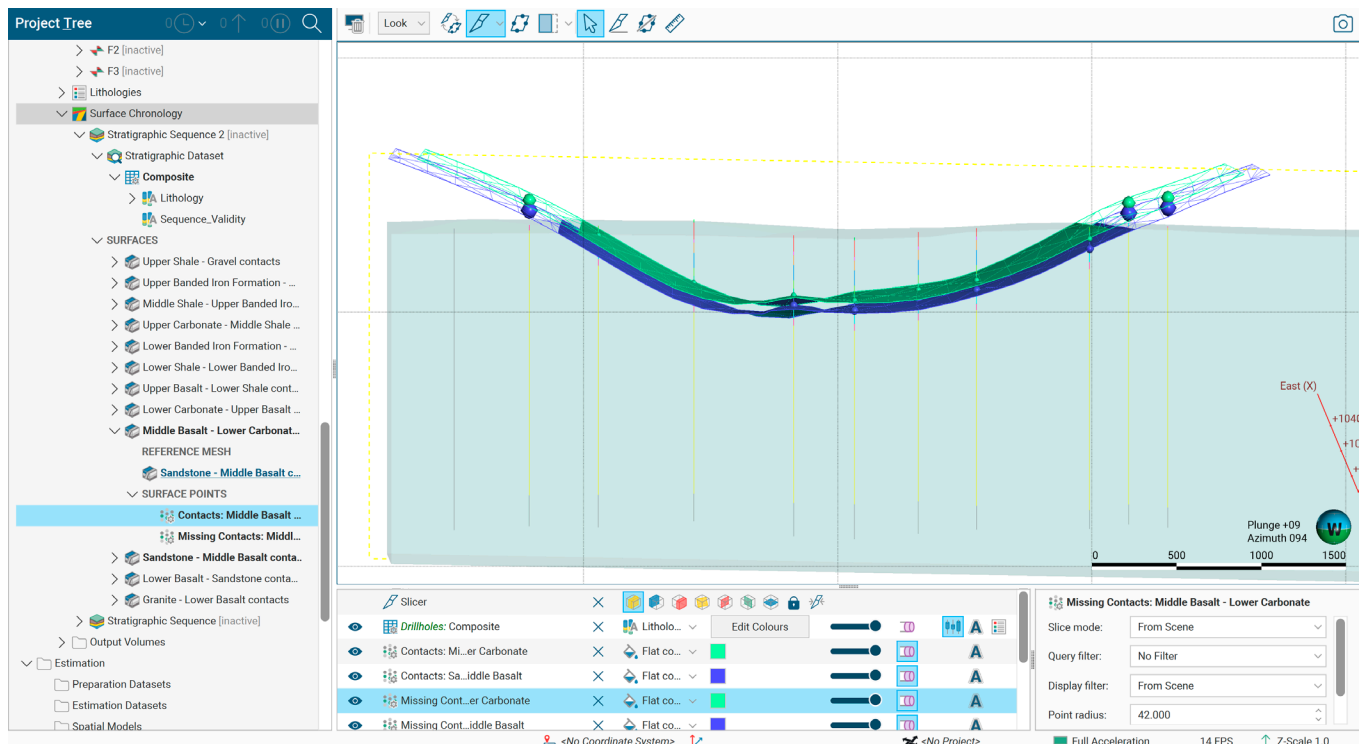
Project Tree

F2 [inactive]
F3 [inactive]
Lithologies
Surface Chronology
Stratigraphic Sequence 2 [inactive]
Stratigraphic Dataset
Composite
Lithology
Sequence_Validity
SURFACES
Upper Shale - Gravel contacts
Upper Banded Iron Formation - ...
Middle Shale - Upper Banded Iro...
Upper Carbonate - Middle Shale ...
Lower Banded Iron Formation - ...
Lower Shale - Lower Banded Iro...
Upper Basalt - Lower Shale cont...
Lower Carbonate - Upper Basalt ...
Middle Basalt - Lower Carbonat...
REFERENCE MESH
Sandstone - Middle Basalt c...
SURFACE POINTS
Contacts: Middle Basalt ...
Missing Contacts: Middl...
Sandstone - Middle Basalt conta...
Lower Basalt - Sandstone conta...
Granite - Lower Basalt contacts
Stratigraphic Sequence [inactive]
Output Volumes
Estimation
Preparation Datasets
Estimation Datasets
Spatial Models

Look

East (X)
+1040
+10
Plunge +09
Azimuth 094
0 500 1000 1500

| | Slicer | X | | | | |
|---|---|---|---|---|---|---|
| | Drillholes: Composite | X | Litholo... | Edit Colours | | A |
| | Contacts: Mi...er Carbonate | X | Flat co... | | | A |
| | Contacts: Sa...iddle Basalt | X | Flat co... | | | A |
| | Missing Cont...er Carbonate | X | Flat co... | | | A |
| | Missing Cont...iddle Basalt | X | Flat co... | | | A |

Missing Contacts: Middle Basalt - Lower Carbonate
Slice mode: From Scene
Query filter: No Filter
Display filter: From Scene
Point radius: 42.000

<No Coordinate System> <No Project> Full Acceleration 14 FPS Z-Scale 1.0